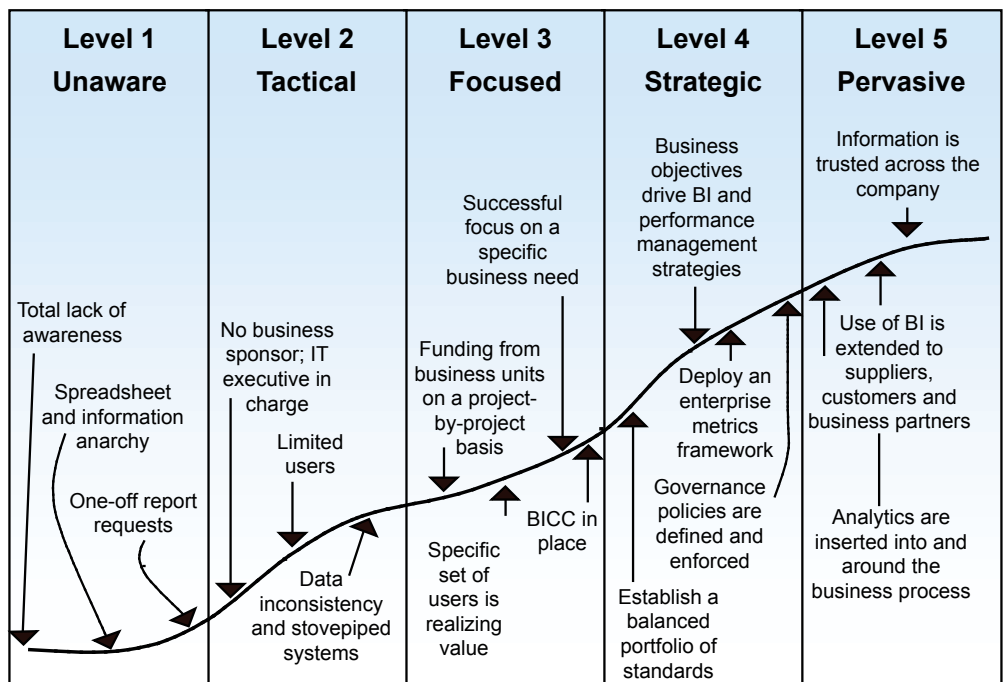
Level 1
Unaware

Total lack of awareness

Spreadsheet and information anarchy

One-off report requests

Level 2
Tactical

No business sponsor; IT executive in charge

Limited users

Data inconsistency and stovepiped systems

Level 3
Focused

Successful focus on a specific business need

Funding from business units on a project-by-project basis

BICC in place

Specific set of users is realizing value

Level 4
Strategic

Business objectives drive BI and performance management strategies

Deploy an enterprise metrics framework

Governance policies are defined and enforced

Establish a balanced portfolio of standards

Level 5
Pervasive

Information is trusted across the company

Use of BI is extended to suppliers, customers and business partners

Analytics are inserted into and around the business process